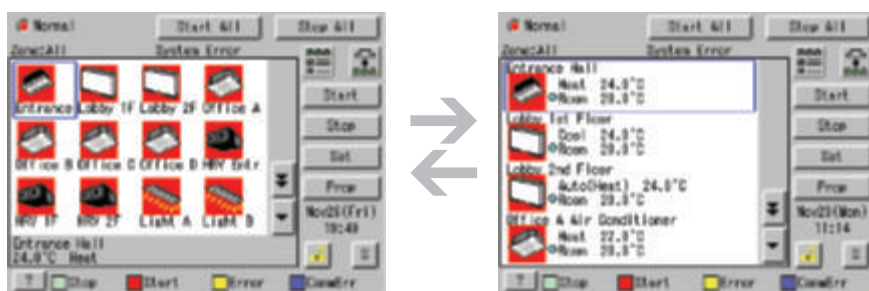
Normal
Start All
Stop All
Zone:All
System Error
Entrance
Lobby 1F
Lobby 2F
Office A
Office B
Office C
Office D
HRV Entr
HRV 1F
HRV 2F
Light A
Light B
Start
Stop
Set
Prev
Nov26(Fri)
10:40
Entrance Hall
24.0°C Heat
?
Stop
Start
Error
CommErr

Normal
Start All
Stop All
Zone:All
System Error
Entrance Hall
Heat 24.0°C
Room 20.0°C
Lobby 1st Floor
Cool 24.0°C
Room 20.0°C
Lobby 2nd Floor
Auto(Heat) 24.0°C
Room 20.0°C
Office A Air Conditioner
Heat 22.0°C
Room 20.0°C
Start
Stop
Set
Prev
Nov29(Mon)
11:14
?
Stop
Start
Error
CommErr